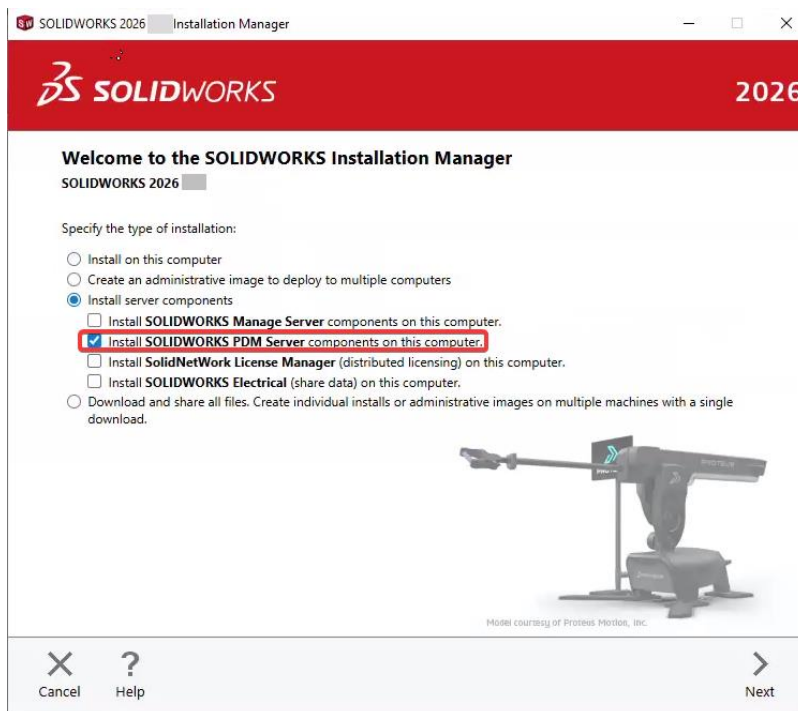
SOLIDWORKS 2026 Installation Manager

SOLIDWORKS

2026

Welcome to the SOLIDWORKS Installation Manager

SOLIDWORKS 2026

Specify the type of installation:

Install on this computer

Create an administrative image to deploy to multiple computers

Install server components

Install SOLIDWORKS Manage Server components on this computer.

Install SOLIDWORKS PDM Server components on this computer.

Install SolidNetWork License Manager (distributed licensing) on this computer.

Install SOLIDWORKS Electrical (share data) on this computer.

Download and share all files. Create individual installs or administrative images on multiple machines with a single download.

Model courtesy of Proteus Motion, Inc.

Cancel

Help

Next